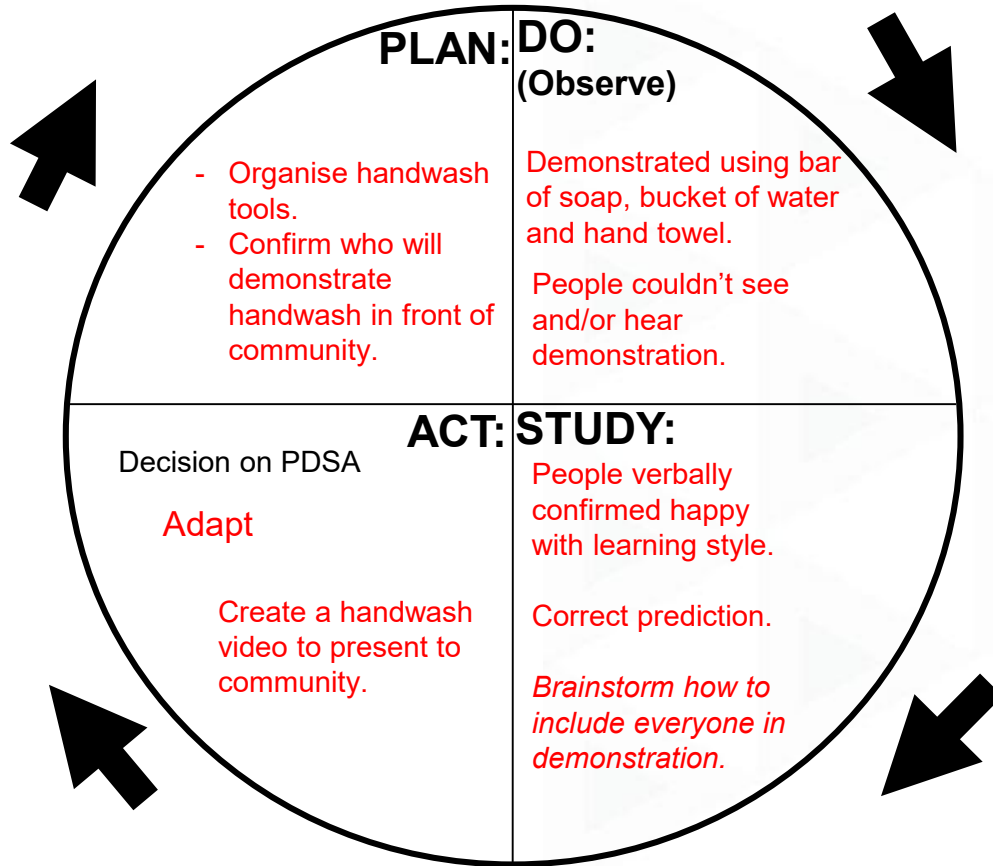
PLAN:

- Organise handwash tools.
- Confirm who will demonstrate handwash in front of community.

DO:
(Observe)

Demonstrated using bar of soap, bucket of water and hand towel.

People couldn't see and/or hear demonstration.

ACT:

Decision on PDSA

Adapt

Create a handwash video to present to community.

STUDY:

People verbally confirmed happy with learning style.

Correct prediction.

*Brainstorm how to include everyone in demonstration.*